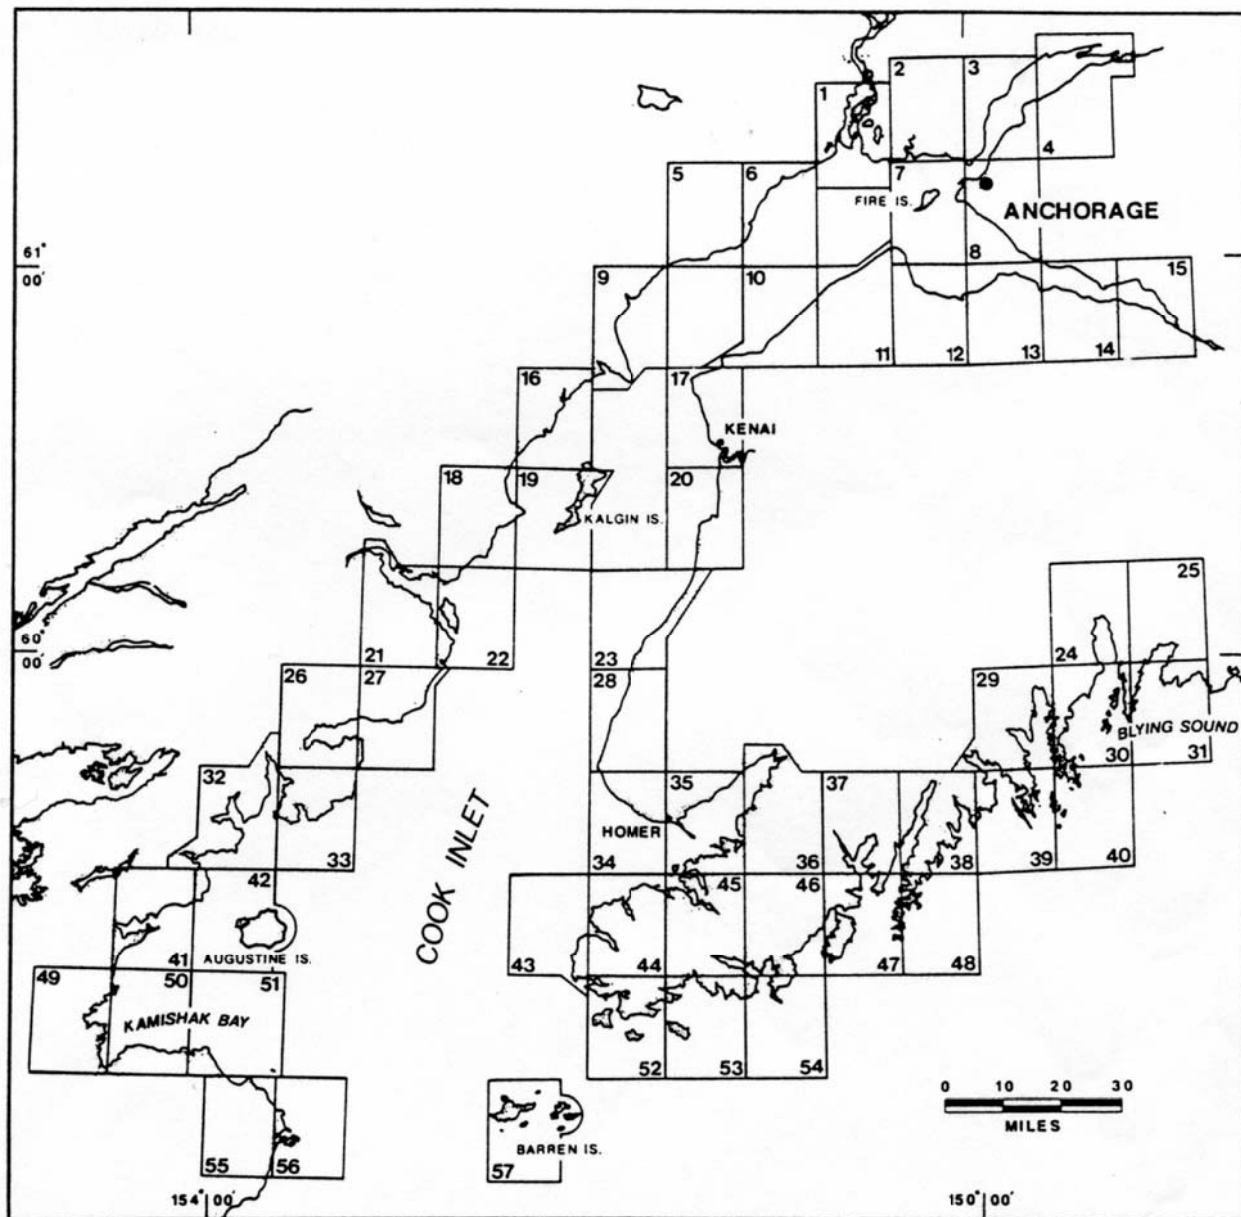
1 2 3
4
5 6 7
FIRE IS.
ANCHORAGE
61°
00'
8
15
9 10
11 12 13 14
16 17
KENAI
18 19 20
KALGIN IS.
25
60°
00'
21 22 23
24
26 27 28
29
BLYING SOUND
30 31
32
35 37
COOK INLET
HOMER
33
34
36 38 39 40
42
45 46
41 AUGUSTINE IS.
43 44 47 48
49 50 51
KAMISHAK BAY
52 53 54
0 10 20 30
MILES
BARREN IS.
55 56 57
154° 00'
150° 00'